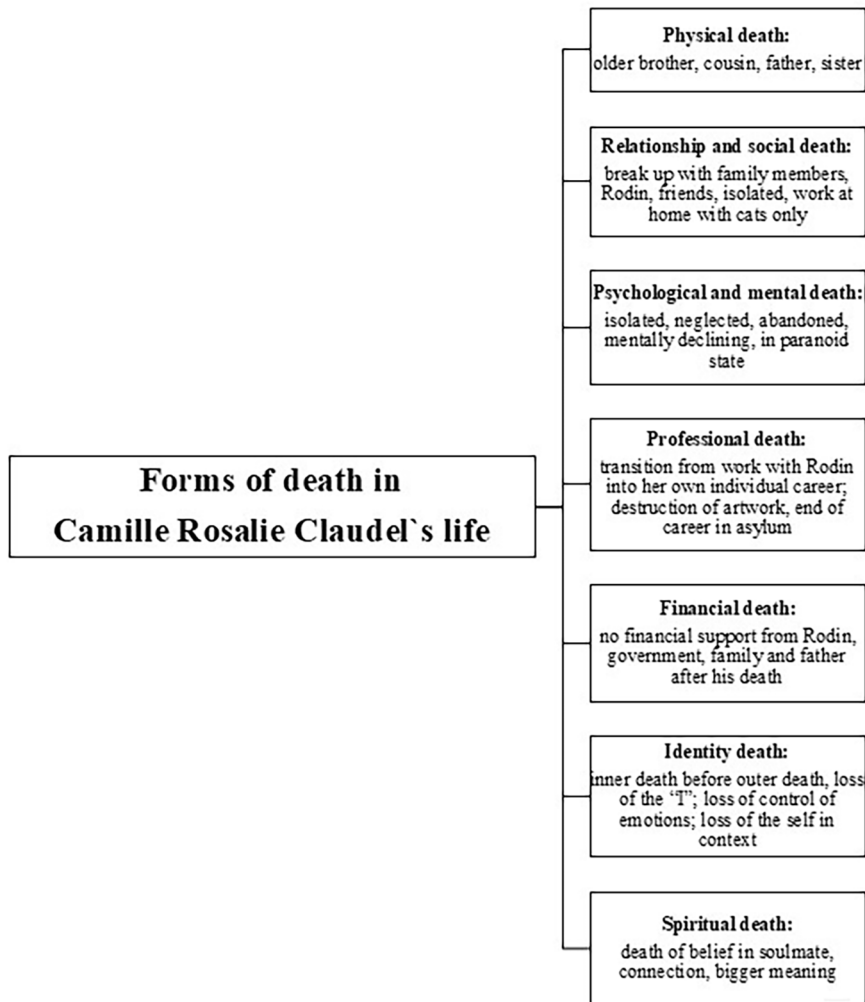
Forms of death in Camille Rosalie Claudel`s life

Physical death:
older brother, cousin, father, sister

Relationship and social death:
break up with family members, Rodin, friends, isolated, work at home with cats only

Psychological and mental death:
isolated, neglected, abandoned, mentally declining, in paranoid state

Professional death:
transition from work with Rodin into her own individual career; destruction of artwork, end of career in asylum

Financial death:
no financial support from Rodin, government, family and father after his death

Identity death:
inner death before outer death, loss of the "I"; loss of control of emotions; loss of the self in context

Spiritual death:
death of belief in soulmate, connection, bigger meaning